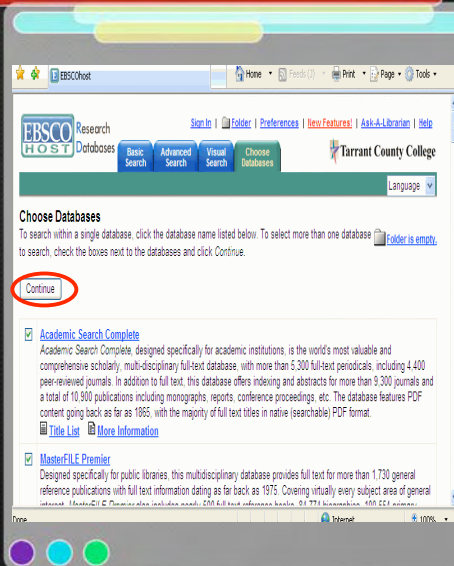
EBSCOhost

Home Feeds (J) Print Page Tools

EBSCO HOST Research Databases

Basic Search | Advanced Search | Visual Search | Choose Databases

Sign In | Folder | Preferences | New Features! | Ask-A-Librarian | Help

Tarrant County College

Language

Choose Databases

To search within a single database, click the database name listed below. To select more than one database to search, check the boxes next to the databases and click Continue.

Folder is empty.

Continue

Academic Search Complete

Academic Search Complete, designed specifically for academic institutions, is the world's most valuable and comprehensive scholarly, multi-disciplinary full-text database, with more than 5,300 full-text periodicals, including 4,400 peer-reviewed journals. In addition to full text, this database offers indexing and abstracts for more than 9,300 journals and a total of 10,900 publications including monographs, reports, conference proceedings, etc. The database features PDF content going back as far as 1865, with the majority of full text titles in native (searchable) PDF format.

Title List More Information

MasterFILE Premier

Designed specifically for public libraries, this multidisciplinary database provides full text for more than 1,730 general reference publications with full text information dating as far back as 1975. Covering virtually every subject area of general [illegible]

Done Internet 100%